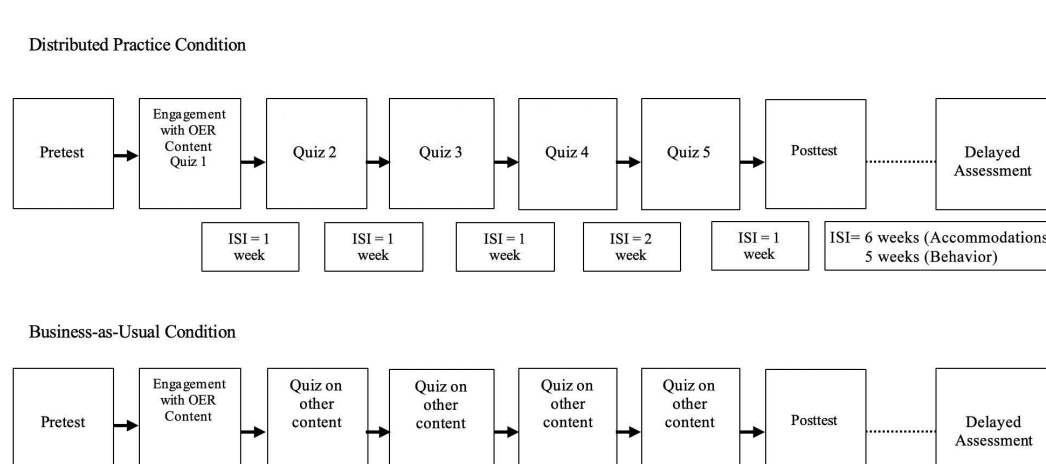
Distributed Practice Condition

Pretest

Engagement with OER Content Quiz 1

Quiz 2

Quiz 3

Quiz 4

Quiz 5

Posttest

Delayed Assessment

ISI = 1 week

ISI = 1 week

ISI = 1 week

ISI = 2 week

ISI = 1 week

ISI= 6 weeks (Accommodations 5 weeks (Behavior)

Business-as-Usual Condition

Pretest

Engagement with OER Content

Quiz on other content

Quiz on other content

Quiz on other content

Quiz on other content

Posttest

Delayed Assessment